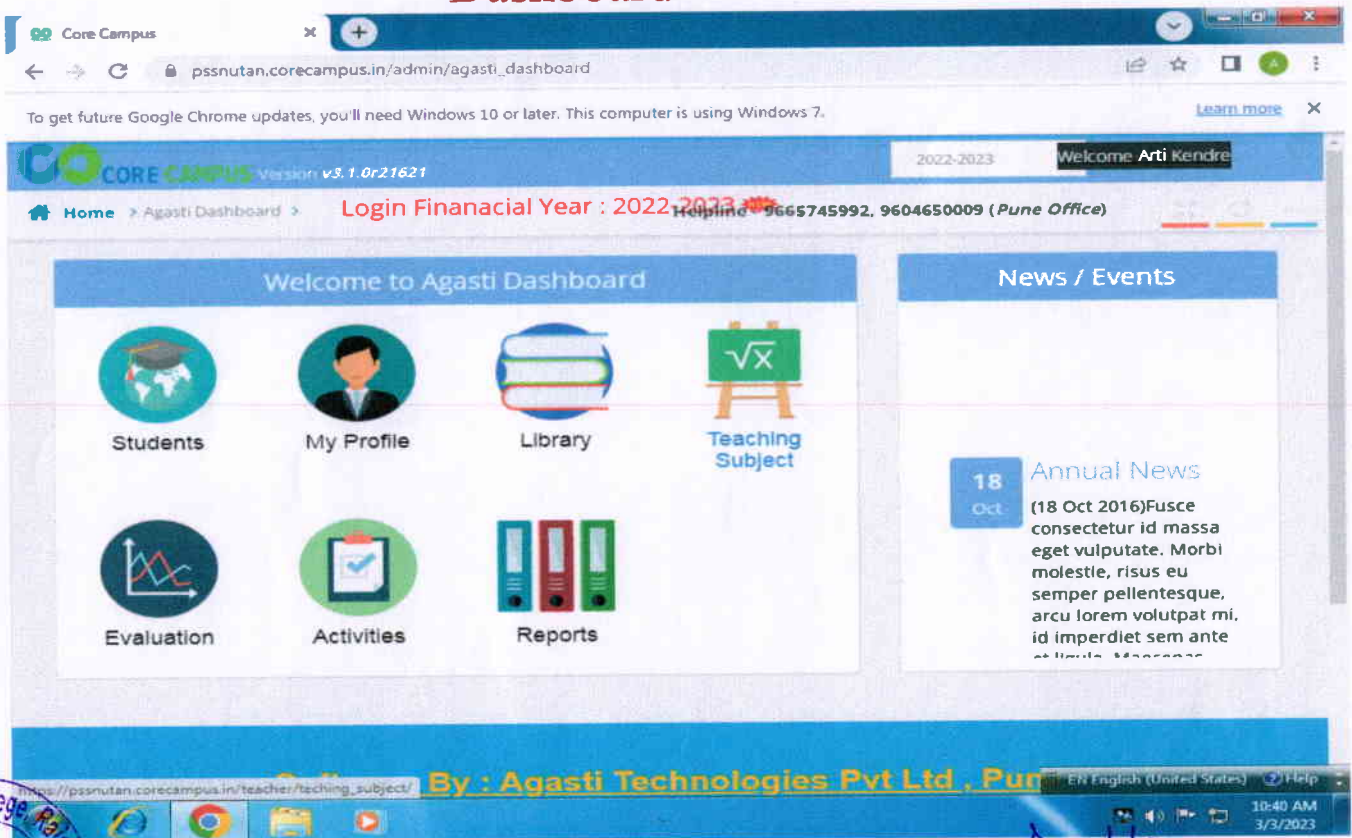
Core Campus

pssnutan.corecampus.in/admin/agasti_dashboard

To get future Google Chrome updates, you'll need Windows 10 or later. This computer is using Windows 7.

Learn more

CORE CAMPUS Version v3.1.0r21621

2022-2023

Welcome Arti Kendre

Home > Agasti Dashboard >

Login Finanacial Year : 2022-2023

Helpline 9665745992, 9604650009 (Pune Office)

Welcome to Agasti Dashboard

Students

My Profile

Library

Teaching Subject

Evaluation

Activities

Reports

News / Events

18 Oct

Annual News

(18 Oct 2016)Fusce consectetur id massa eget vulputate. Morbi molestie, risus eu semper pellentesque, arcu lorem volutpat mi, id imperdiet sem ante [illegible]

https://pssnutan.corecampus.in/teacher/teching_subject/

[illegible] By : Agasti Technologies Pvt Ltd , Pun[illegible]

EN English (United States)

Help

10:40 AM
3/3/2023